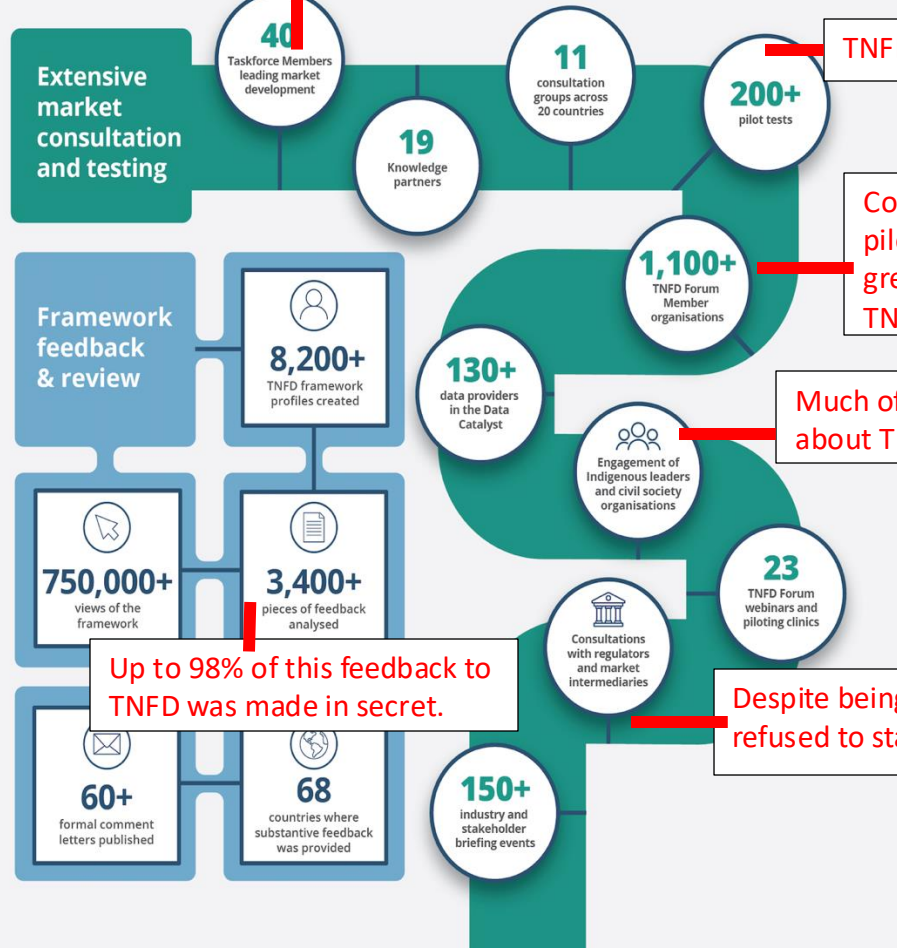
Extensive market consultation and testing

40 Taskforce Members leading market development

19 Knowledge partners

11 consultation groups across 20 countries

200+ pilot tests

TNF

Co pil gre TN

1,100+ TNFD Forum Member organisations

130+ data providers in the Data Catalyst

Much of about T

Engagement of Indigenous leaders and civil society organisations

23 TNFD Forum webinars and piloting clinics

Consultations with regulators and market intermediaries

Despite bein refused to st

150+ industry and stakeholder briefing events

Framework feedback & review

8,200+ TNFD framework profiles created

750,000+ views of the framework

3,400+ pieces of feedback analysed

Up to 98% of this feedback to TNFD was made in secret.

60+ formal comment letters published

68 countries where substantive feedback was provided